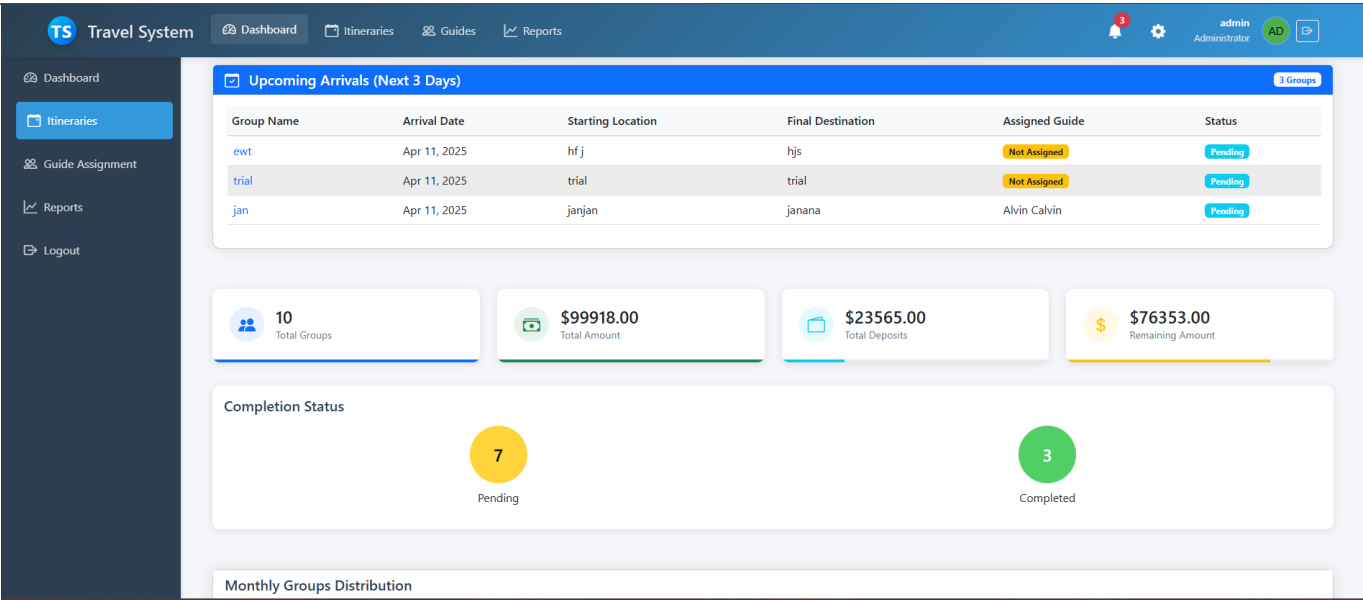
TS Travel System

Dashboard
Itineraries
Guides
Reports

3

admin
Administrator
AD

Dashboard
Itineraries
Guide Assignment
Reports
Logout

Upcoming Arrivals (Next 3 Days)
3 Groups

| Group Name | Arrival Date | Starting Location | Final Destination | Assigned Guide | Status |
|---|---|---|---|---|---|
| ewt | Apr 11, 2025 | hf j | hjs | Not Assigned | Pending |
| trial | Apr 11, 2025 | trial | trial | Not Assigned | Pending |
| jan | Apr 11, 2025 | janjan | janana | Alvin Calvin | Pending |

10
Total Groups

$99918.00
Total Amount

$23565.00
Total Deposits

$
$76353.00
Remaining Amount

Completion Status

7
Pending

3
Completed

Monthly Groups Distribution